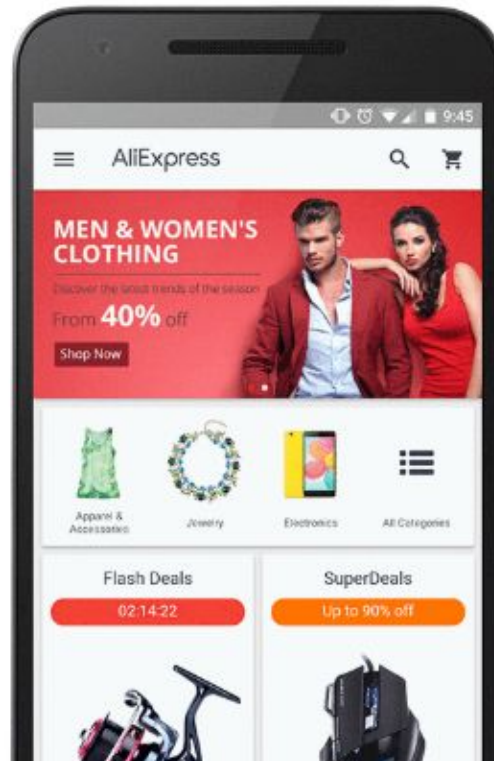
9:45

AliExpress

MEN & WOMEN'S CLOTHING

Discover the latest trends of the season

From 40% off

Shop Now

Apparel & Accessories

Jewelry

Electronics

All Categories

Flash Deals

02:14:22

SuperDeals

Up to 90% off